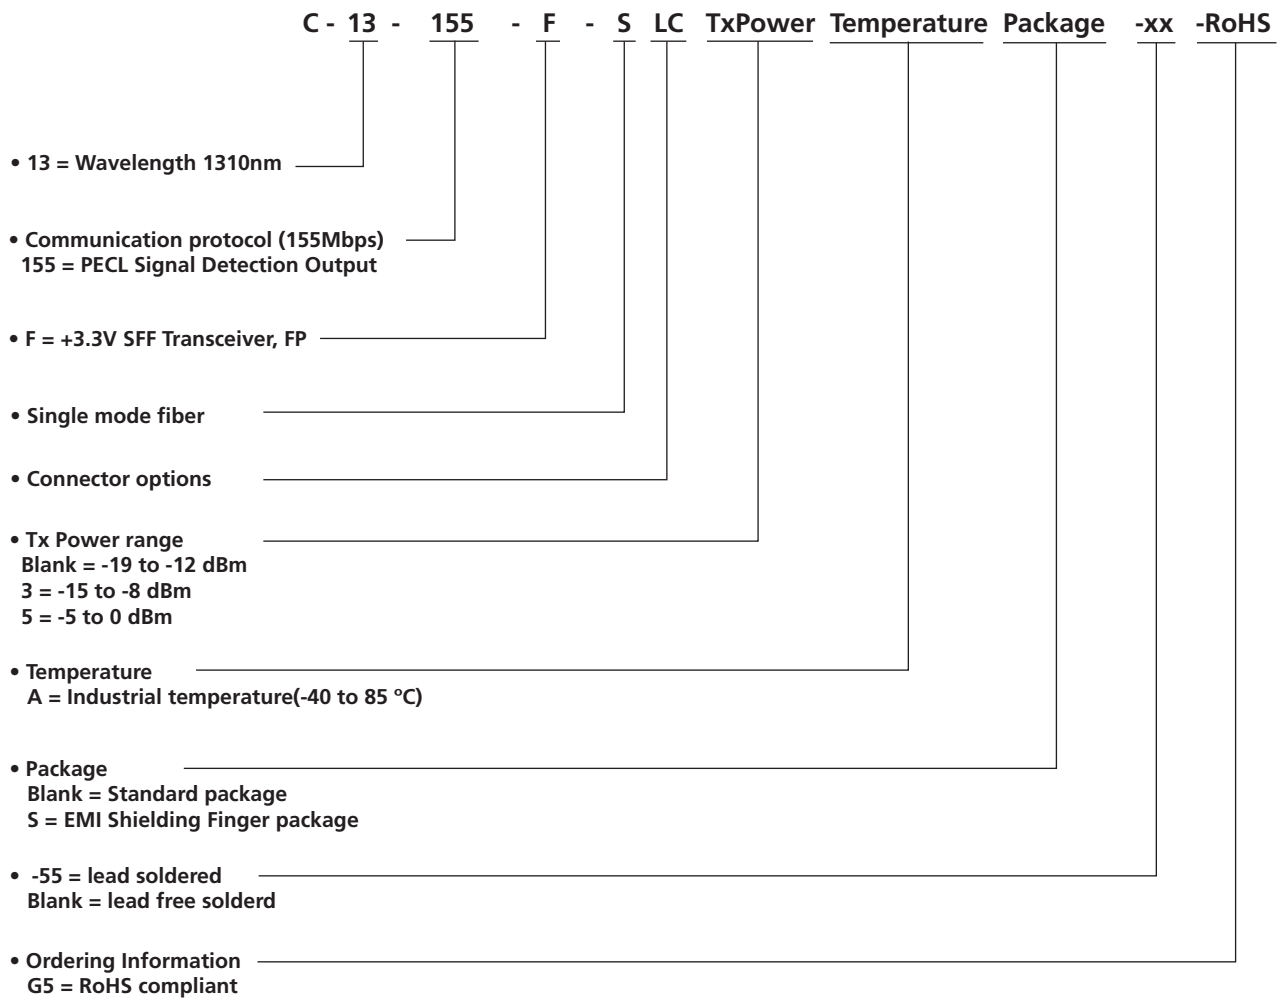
C - 13 - 155 - F - S LC TxPower Temperature Package -xx -RoHS

• 13 = Wavelength 1310nm

• Communication protocol (155Mbps)
155 = PECL Signal Detection Output

• F = +3.3V SFF Transceiver, FP

• Single mode fiber

• Connector options

• Tx Power range
Blank = -19 to -12 dBm
3 = -15 to -8 dBm
5 = -5 to 0 dBm

• Temperature
A = Industrial temperature(-40 to 85 °C)

• Package
Blank = Standard package
S = EMI Shielding Finger package

• -55 = lead soldered
Blank = lead free solderd

• Ordering Information
G5 = RoHS compliant